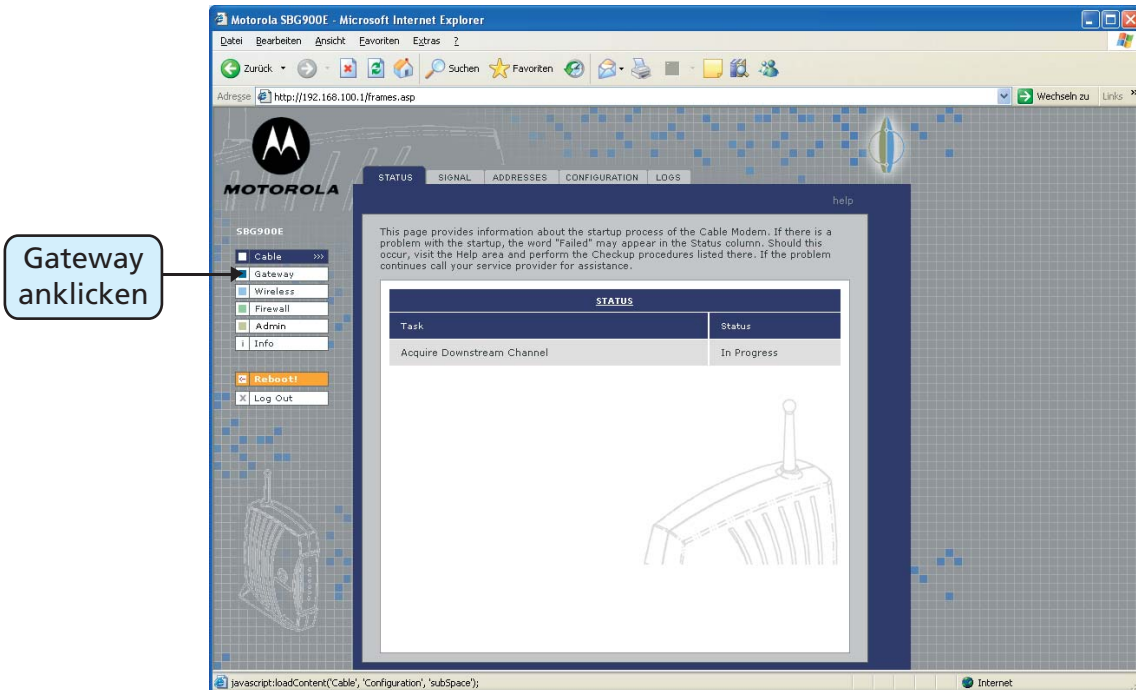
Motorola SBG900E - Microsoft Internet Explorer

Datei Bearbeiten Ansicht Favoriten Extras ?

Zurück Suchen Favoriten

Adresse http://192.168.100.1/frames.asp

Wechseln zu Links

MOTOROLA

STATUS SIGNAL ADDRESSES CONFIGURATION LOGS

help

SBG900E

Gateway anklicken

Cable

Gateway

Wireless

Firewall

Admin

Info

Reboot!

Log Out

This page provides information about the startup process of the Cable Modem. If there is a problem with the startup, the word "Failed" may appear in the Status column. Should this occur, visit the Help area and perform the Checkup procedures listed there. If the problem continues call your service provider for assistance.

| STATUS | |
|---|---|
| Task | Status |
| Acquire Downstream Channel | In Progress |

javascript:loadContent('Cable', 'Configuration', 'subSpace');

Internet